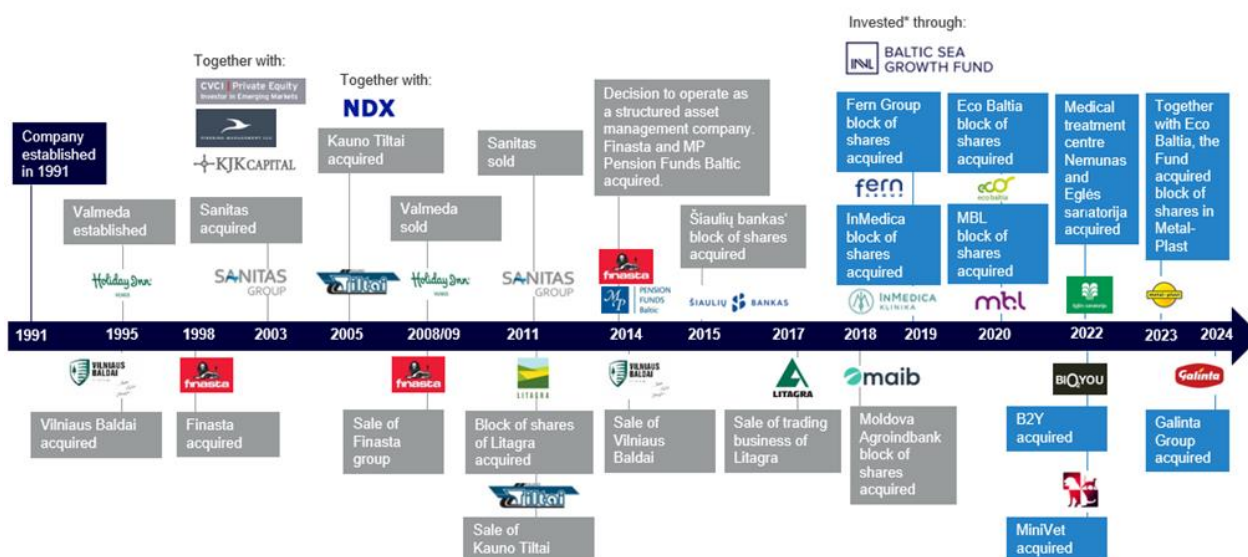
Invested* through:

BALTIC SEA GROWTH FUND

Together with:

CVCI Private Equity Investor in Emerging Markets

KJK CAPITAL

Together with:

NDX

Company established in 1991

Valmeda established

Sanitas acquired

Kauno Tiltai acquired

Valmeda sold

Sanitas sold

Decision to operate as a structured asset management company. Finasta and MP Pension Funds Baltic acquired.

Šiaulių bankas' block of shares acquired

Fern Group block of shares acquired

InMedica block of shares acquired

Eco Baltia block of shares acquired

MBL block of shares acquired

Medical treatment centre Nemunas and Eglės sanatorija acquired

Together with Eco Baltia, the Fund acquired block of shares in Metal-Plast

Holiday Inn

SANITAS GROUP

Tiltai

Holiday Inn

SANITAS GROUP

finasta

MP PENSION FUNDS Baltic

ŠIAULIŲ BANKAS

fern

INMEDICA KLINIKA

eco baltia

mbl

1991 | 1995 | 1998 | 2003 | 2005 | 2008/09 | 2011 | 2014 | 2015 | 2017 | 2018 | 2019 | 2020 | 2022 | 2023 | 2024

VILNIAUS BALDAI

finasta

finasta

LITAGRA

VILNIAUS BALDAI

LITAGRA

maib

BIOYOU

Galinta

Vilniaus Baldai acquired

Finasta acquired

Sale of Finasta group

Block of shares of Litagra acquired

Sale of Vilniaus Baldai

Sale of trading business of Litagra

Moldova Agroindbank block of shares acquired

B2Y acquired

Galinta Group acquired

Tiltai

Sale of Kauno Tiltai

MiniVet acquired